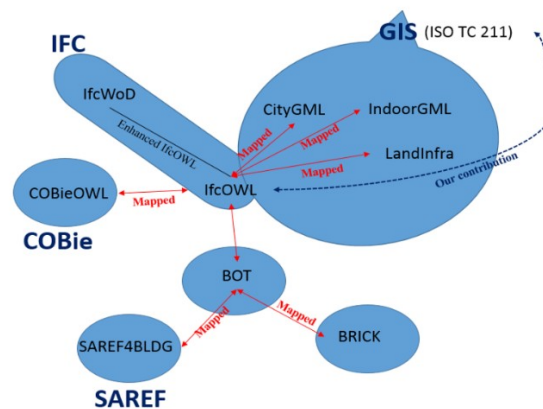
IFC

GIS (ISO TC 211)

IfcWoD

Enhanced IfcOWL

CityGML

IndoorGML

Mapped

Mapped

Mapped

LandInfra

Mapped

Our contribution

COBieOWL

Mapped

IfcOWL

COBie

BOT

Mapped

Mapped

SAREF4BLDG

BRICK

SAREF